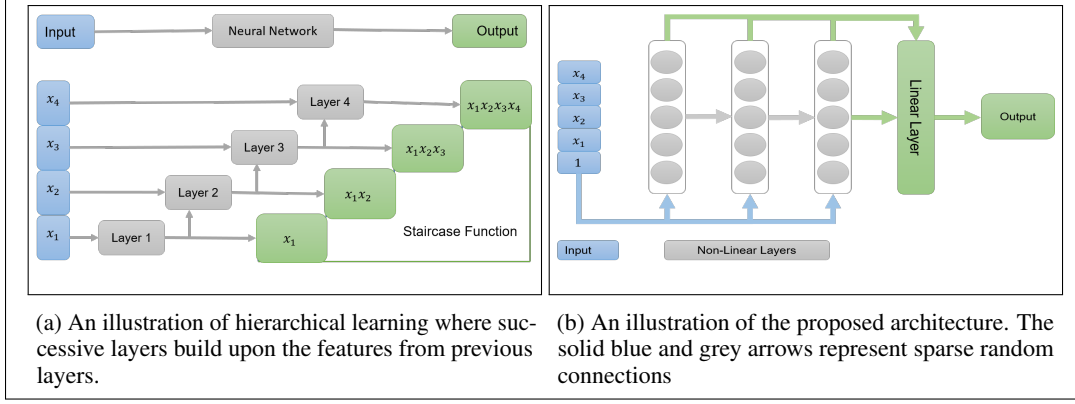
Input

Neural Network

Output

$x_4$

Layer 4

$x_1x_2x_3x_4$

$x_3$

Layer 3

$x_1x_2x_3$

$x_2$

Layer 2

$x_1x_2$

$x_1$

Layer 1

$x_1$

Staircase Function

(a) An illustration of hierarchical learning where successive layers build upon the features from previous layers.

$x_4$

$x_3$

$x_2$

$x_1$

1

Linear Layer

Output

Input

Non-Linear Layers

(b) An illustration of the proposed architecture. The solid blue and grey arrows represent sparse random connections